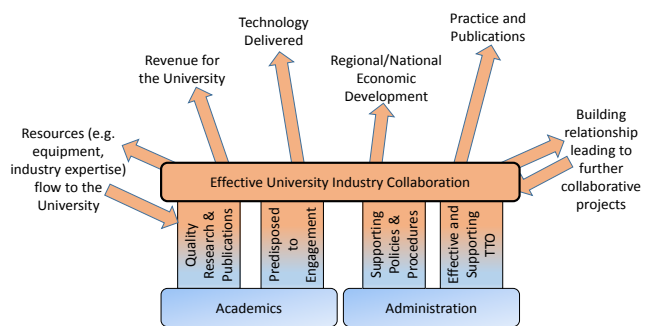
Technology Delivered

Practice and Publications

Revenue for the University

Regional/National Economic Development

Building relationship leading to further collaborative projects

Resources (e.g. equipment, industry expertise) flow to the University

Effective University Industry Collaboration

Quality Research & Publications

Predisposed to Engagement

Supporting Policies & Procedures

Effective and Supporting TTO

Academics

Administration